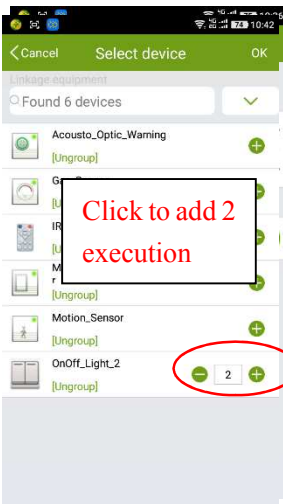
74 10:42

Cancel Select device OK

Linkage equipment

Found 6 devices

Acousto_Optic_Warning
[Ungroup]

Ga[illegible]
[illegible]

IR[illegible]
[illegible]

M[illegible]
r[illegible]
[Ungroup]

Click to add 2 execution

Motion_Sensor
[Ungroup]

OnOff_Light_2
[Ungroup]

2